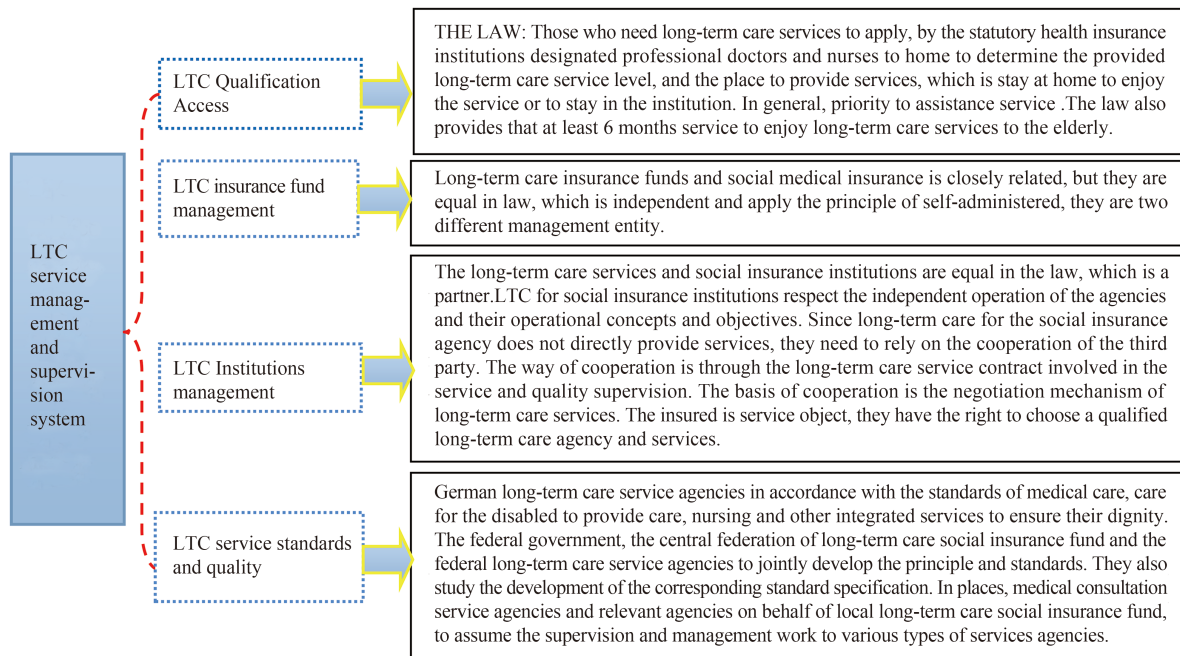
LTC service management and supervision system

LTC Qualification Access

THE LAW: Those who need long-term care services to apply, by the statutory health insurance institutions designated professional doctors and nurses to home to determine the provided long-term care service level, and the place to provide services, which is stay at home to enjoy the service or to stay in the institution. In general, priority to assistance service .The law also provides that at least 6 months service to enjoy long-term care services to the elderly.

LTC insurance fund management

Long-term care insurance funds and social medical insurance is closely related, but they are equal in law, which is independent and apply the principle of self-administered, they are two different management entity.

LTC Institutions management

The long-term care services and social insurance institutions are equal in the law, which is a partner.LTC for social insurance institutions respect the independent operation of the agencies and their operational concepts and objectives. Since long-term care for the social insurance agency does not directly provide services, they need to rely on the cooperation of the third party. The way of cooperation is through the long-term care service contract involved in the service and quality supervision. The basis of cooperation is the negotiation mechanism of long-term care services. The insured is service object, they have the right to choose a qualified long-term care agency and services.

LTC service standards and quality

German long-term care service agencies in accordance with the standards of medical care, care for the disabled to provide care, nursing and other integrated services to ensure their dignity. The federal government, the central federation of long-term care social insurance fund and the federal long-term care service agencies to jointly develop the principle and standards. They also study the development of the corresponding standard specification. In places, medical consultation service agencies and relevant agencies on behalf of local long-term care social insurance fund, to assume the supervision and management work to various types of services agencies.